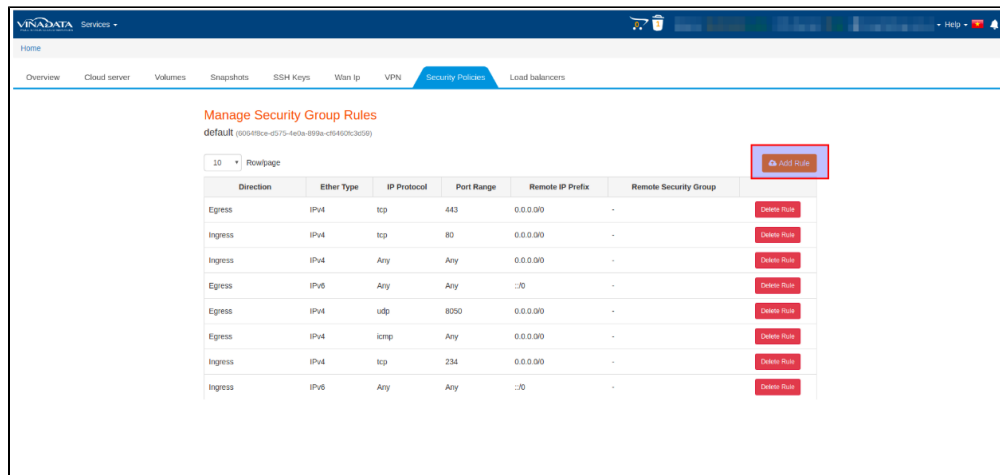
VINADATA Services ▾

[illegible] ▾ Help ▾

Home

Overview Cloud server Volumes Snapshots SSH Keys Wan Ip VPN Security Policies Load balancers

Manage Security Group Rules

default (6094f8ce-d575-4e0a-899a-cf6460fc3d58)

10 ▾ Row/page

Add Rule

| Direction | Ether Type | IP Protocol | Port Range | Remote IP Prefix | Remote Security Group | |
|---|---|---|---|---|---|---|
| Egress | IPv4 | tcp | 443 | 0.0.0.0/0 | - | Delete Rule |
| Ingress | IPv4 | tcp | 80 | 0.0.0.0/0 | - | Delete Rule |
| Ingress | IPv4 | Any | Any | 0.0.0.0/0 | - | Delete Rule |
| Egress | IPv6 | Any | Any | ::/0 | - | Delete Rule |
| Egress | IPv4 | udp | 8050 | 0.0.0.0/0 | - | Delete Rule |
| Egress | IPv4 | icmp | Any | 0.0.0.0/0 | - | Delete Rule |
| Ingress | IPv4 | tcp | 234 | 0.0.0.0/0 | - | Delete Rule |
| Ingress | IPv6 | Any | Any | ::/0 | - | Delete Rule |